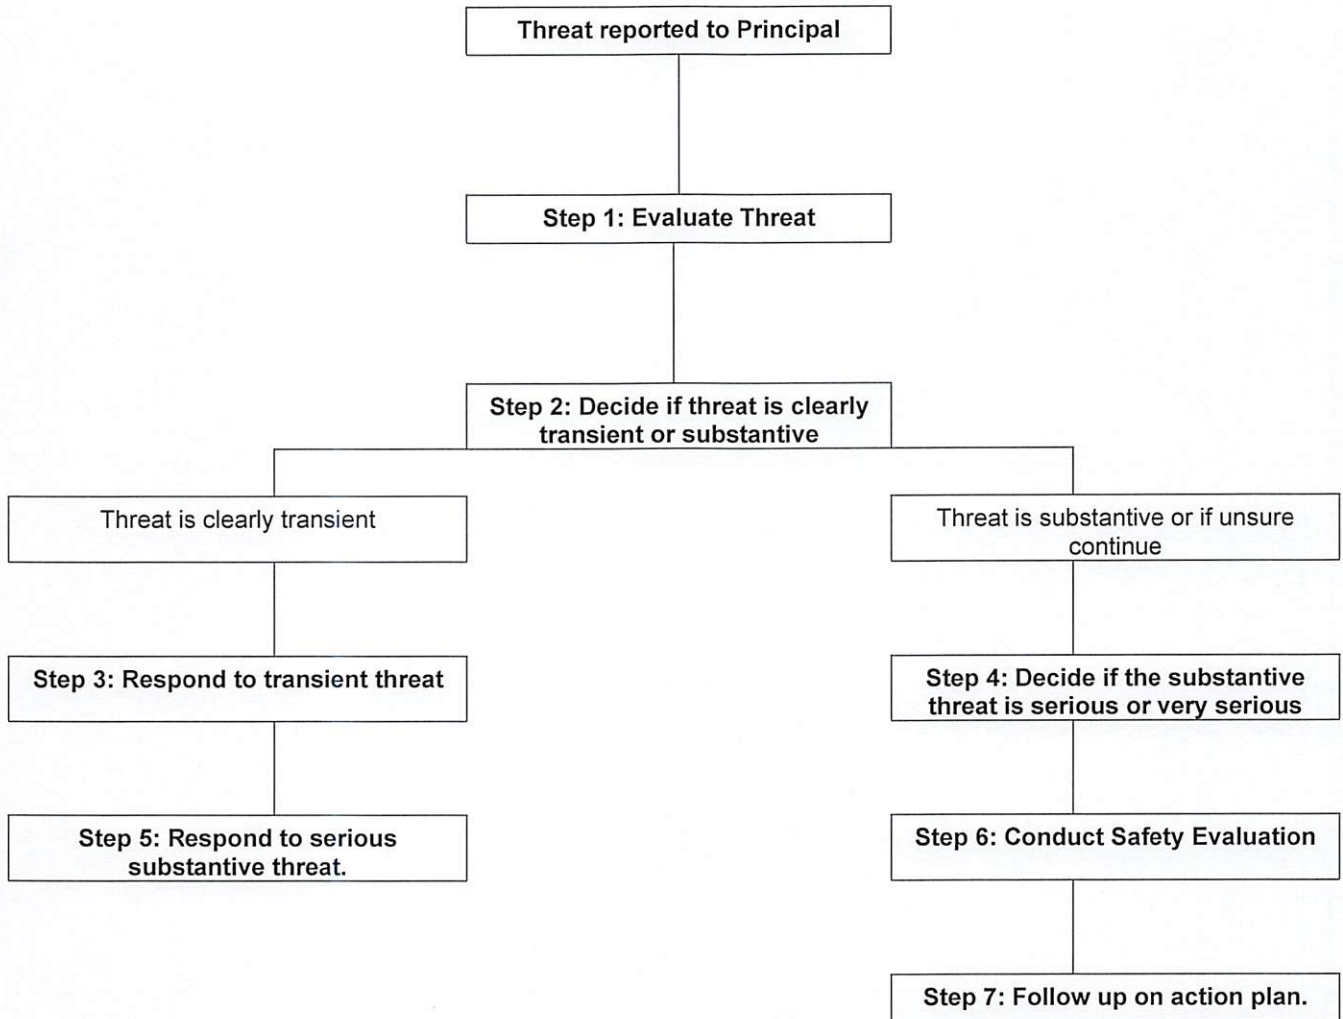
Threat reported to Principal

Step 1: Evaluate Threat

Step 2: Decide if threat is clearly transient or substantive

Threat is clearly transient

Step 3: Respond to transient threat

Step 5: Respond to serious substantive threat.

Threat is substantive or if unsure continue

Step 4: Decide if the substantive threat is serious or very serious

Step 6: Conduct Safety Evaluation

Step 7: Follow up on action plan.